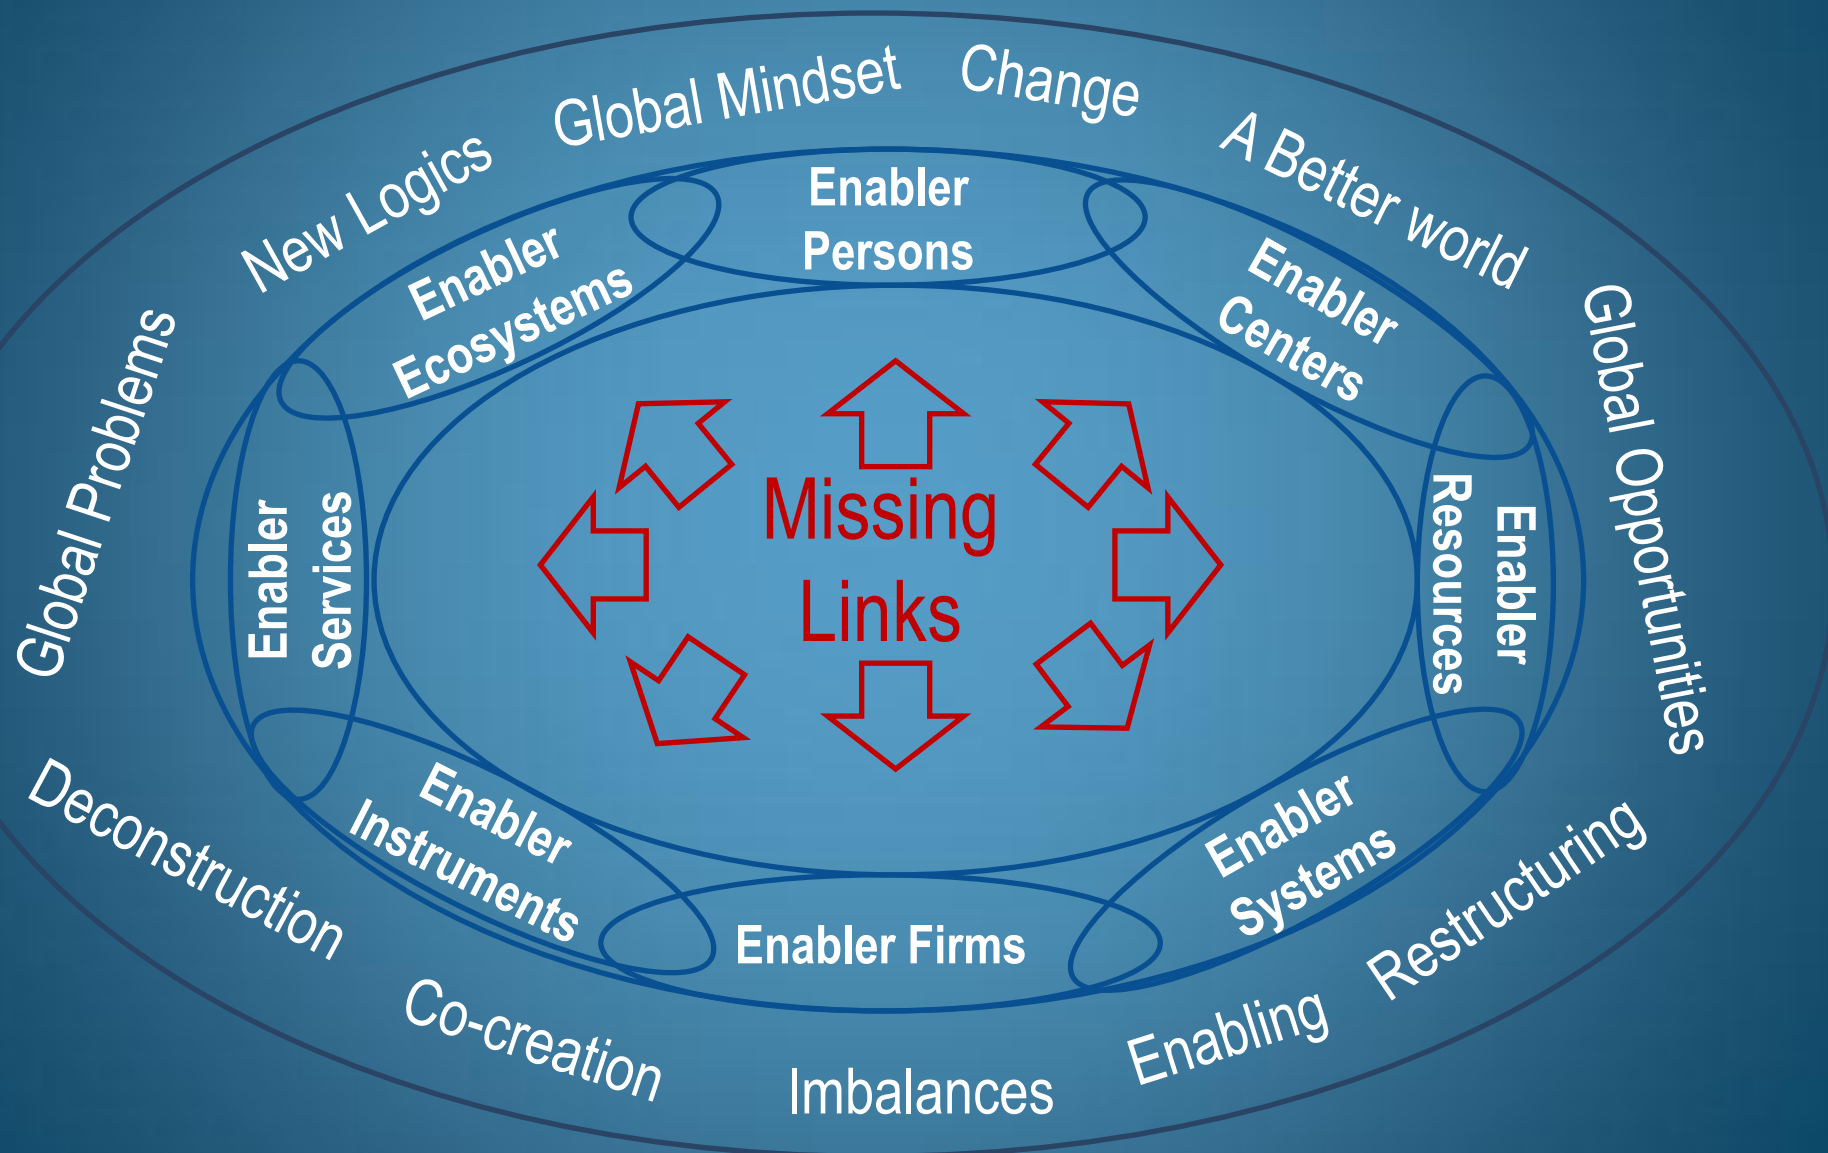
Global Mindset
Change
New Logics
A Better world
Global Problems
Global Opportunities

Enabler Persons
Enabler Ecosystems
Enabler Centers
Enabler Services
Enabler Resources
Enabler Instruments
Enabler Systems
Enabler Firms

Missing Links

Deconstruction
Restructuring
Co-creation
Enabling
Imbalances